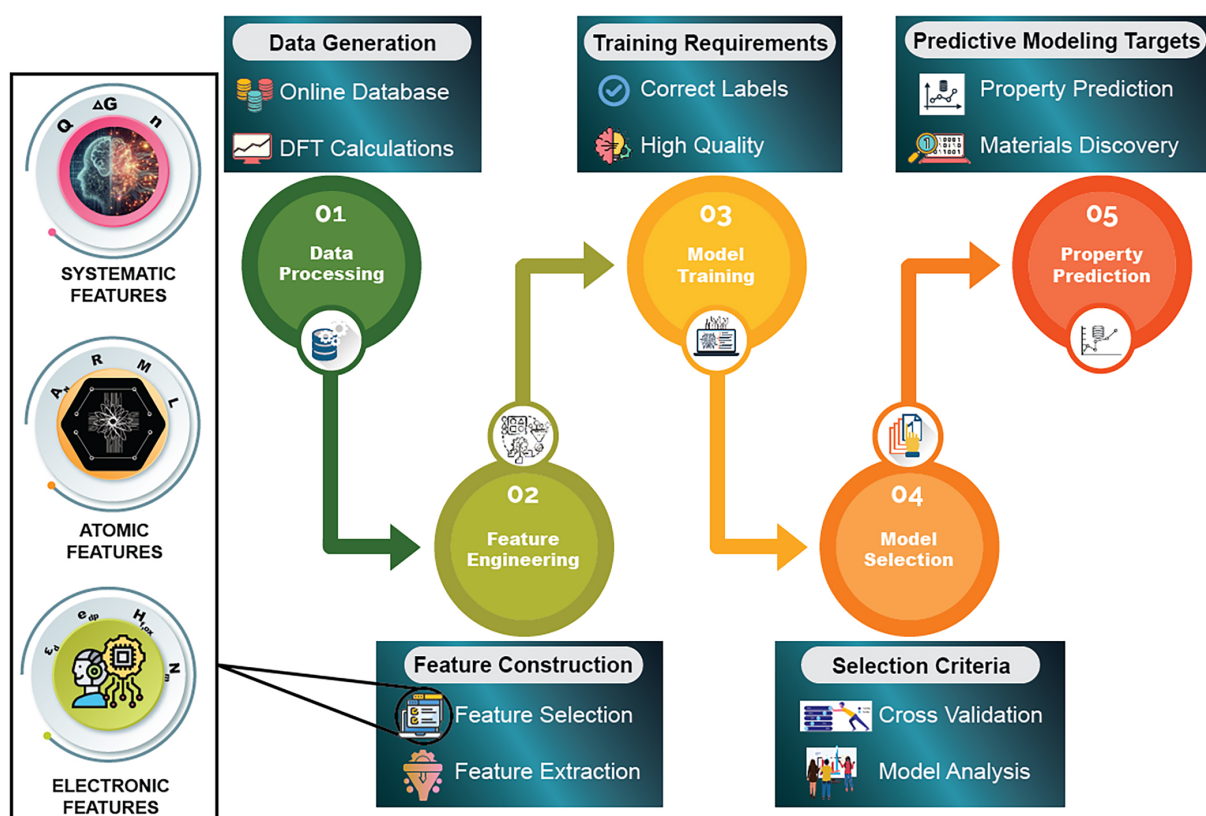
Q $\Delta$G n

SYSTEMATIC FEATURES

A R M L

ATOMIC FEATURES

$\varepsilon_d$ $e_{dp}$ $H_{fox}$ $N_m$

ELECTRONIC FEATURES

Data Generation

Online Database

DFT Calculations

Training Requirements

Correct Labels

High Quality

Predictive Modeling Targets

Property Prediction

Materials Discovery

01 Data Processing

02 Feature Engineering

03 Model Training

04 Model Selection

05 Property Prediction

Feature Construction

Feature Selection

Feature Extraction

Selection Criteria

Cross Validation

Model Analysis